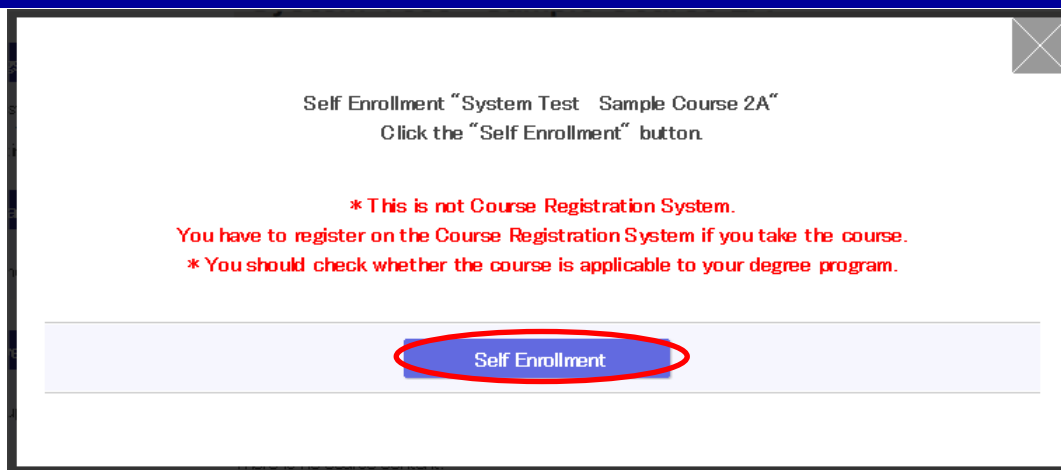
Self Enrollment "System Test Sample Course 2A"
Click the "Self Enrollment" button.

＊This is not Course Registration System.
You have to register on the Course Registration System if you take the course.
＊You should check whether the course is applicable to your degree program.

Self Enrollment